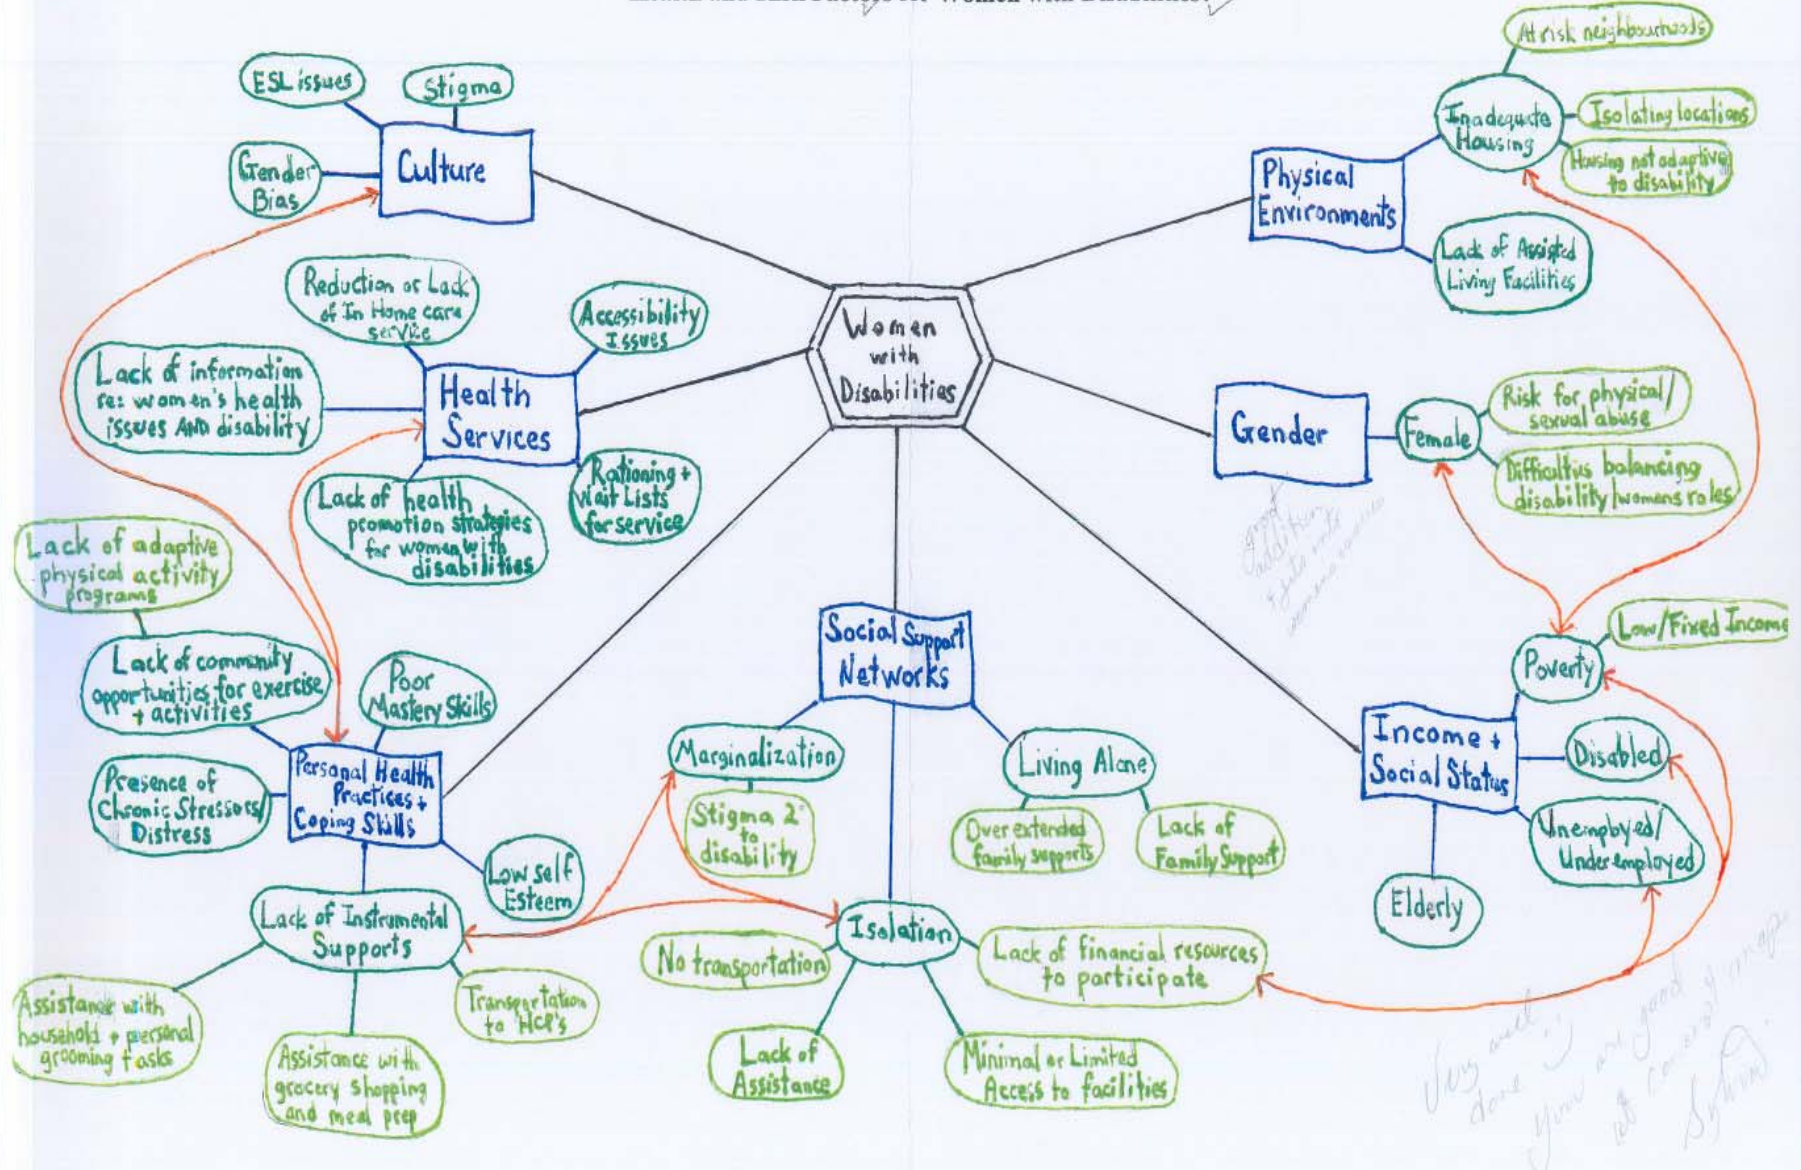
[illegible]

Women with Disabilities

Culture
ESL issues
Stigma
Gender Bias

Health Services
Reduction or Lack of In Home care service
Accessibility Issues
Lack of information re: women's health issues AND disability
Lack of health promotion strategies for women with disabilities
Rationing + Wait Lists for service

Personal Health Practices + Coping Skills
Lack of adaptive physical activity programs
Lack of community opportunities for exercise + activities
Poor Mastery Skills
Presence of Chronic Stressors/ Distress
Low self Esteem
Lack of Instrumental Supports
Assistance with household + personal grooming tasks
Assistance with grocery shopping and meal prep
Transportation to HCP's

Social Support Networks
Marginalization
Stigma 2° to disability
Living Alone
Over extended family supports
Lack of Family Support
Isolation
No transportation
Lack of Assistance
Minimal or Limited Access to facilities
Lack of financial resources to participate

Physical Environments
Inadequate Housing
At risk neighbourhoods
Isolating locations
Housing not adaptive to disability
Lack of Assisted Living Facilities

Gender
Female
Risk for physical/ sexual abuse
Difficulties balancing disability/womens roles

Income + Social Status
Poverty
Low/Fixed Income
Disabled
Unemployed/ Underemployed
Elderly

good addition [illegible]

Very well done. You are good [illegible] it concepts. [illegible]